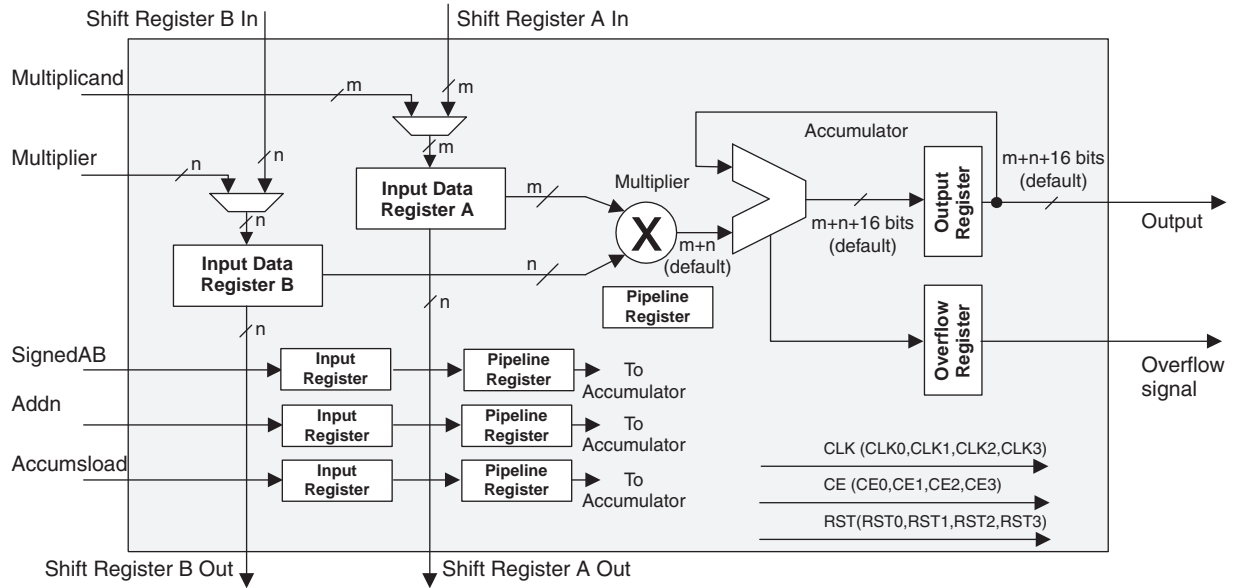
Shift Register B In

Shift Register A In

Multiplicand

m

m

Multiplier

n

n

m

Input Data Register A

m

Multiplier

Accumulator

m+n+16 bits (default)

n

X

m+n (default)

m+n+16 bits (default)

Output Register

Output

Input Data Register B

n

n

Pipeline Register

n

Overflow Register

SignedAB

Input Register

Pipeline Register

To Accumulator

Overflow signal

Addn

Input Register

Pipeline Register

To Accumulator

Accumsload

Input Register

Pipeline Register

To Accumulator

CLK (CLK0,CLK1,CLK2,CLK3)

CE (CE0,CE1,CE2,CE3)

RST(RST0,RST1,RST2,RST3)

Shift Register B Out

Shift Register A Out